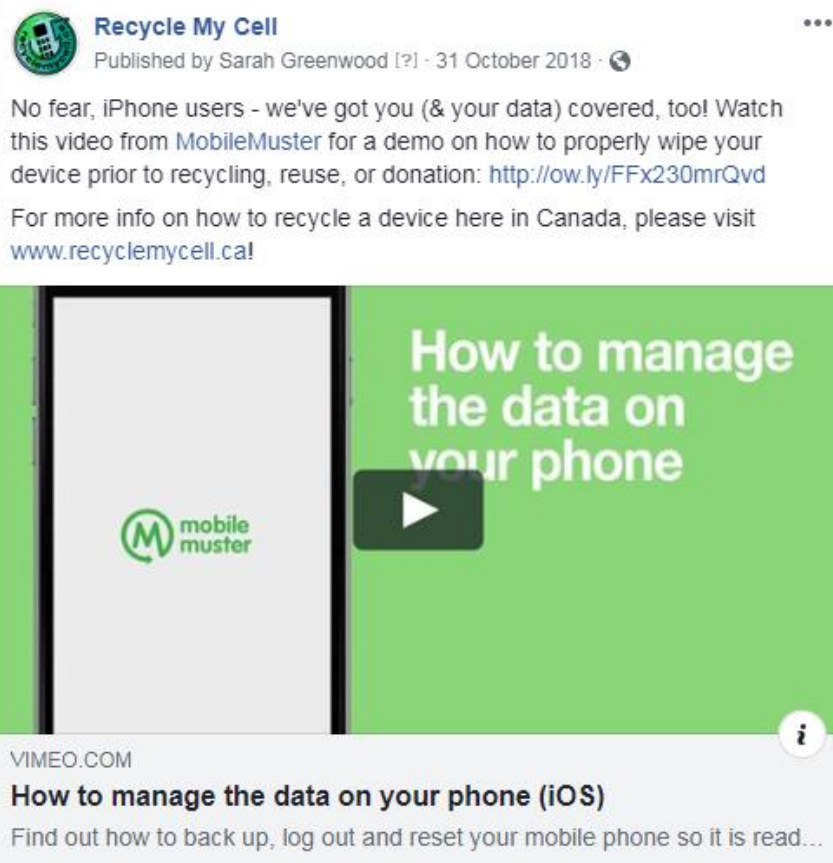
Recycle My Cell
Published by Sarah Greenwood [?] · 31 October 2018 ·

No fear, iPhone users - we've got you (& your data) covered, too! Watch this video from MobileMuster for a demo on how to properly wipe your device prior to recycling, reuse, or donation: http://ow.ly/FFx230mrQvd

For more info on how to recycle a device here in Canada, please visit www.recyclemycell.ca!

M mobile muster

How to manage the data on your phone

VIMEO.COM
How to manage the data on your phone (iOS)
Find out how to back up, log out and reset your mobile phone so it is read...